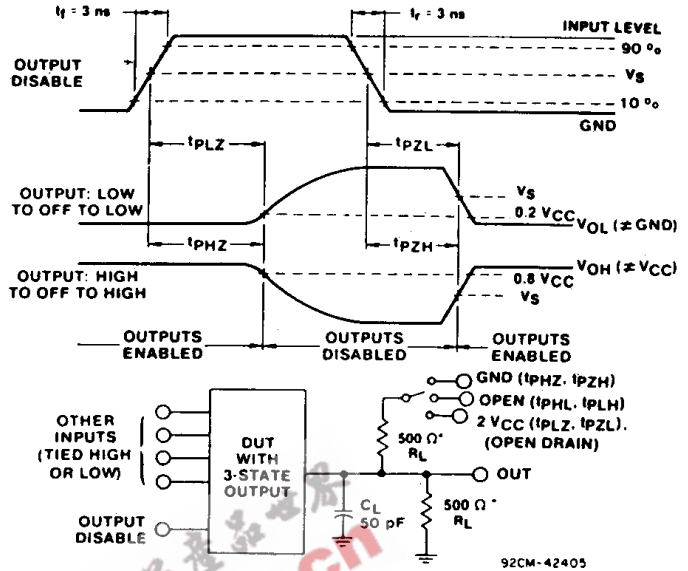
$t_f = 3$ ns

$t_r = 3$ ns

INPUT LEVEL

90 %

$V_S$

10 %

GND

OUTPUT DISABLE

$t_{PLZ}$

$t_{PZL}$

OUTPUT: LOW TO OFF TO LOW

$V_S$

$0.2\ V_{CC}$

$V_{OL}$ ($\approx$ GND)

$t_{PHZ}$

$t_{PZH}$

OUTPUT: HIGH TO OFF TO HIGH

$V_{OH}$ ($\approx V_{CC}$)

$0.8\ V_{CC}$

$V_S$

OUTPUTS ENABLED

OUTPUTS DISABLED

OUTPUTS ENABLED

GND ($t_{PHZ}$, $t_{PZH}$)

OPEN ($t_{PHL}$, $t_{PLH}$)

2 $V_{CC}$ ($t_{PLZ}$, $t_{PZL}$), (OPEN DRAIN)

OTHER INPUTS (TIED HIGH OR LOW)

DUT WITH 3-STATE OUTPUT

500 Ω* $R_L$

OUT

$C_L$ 50 pF

500 Ω* $R_L$

OUTPUT DISABLE

92CM-42405